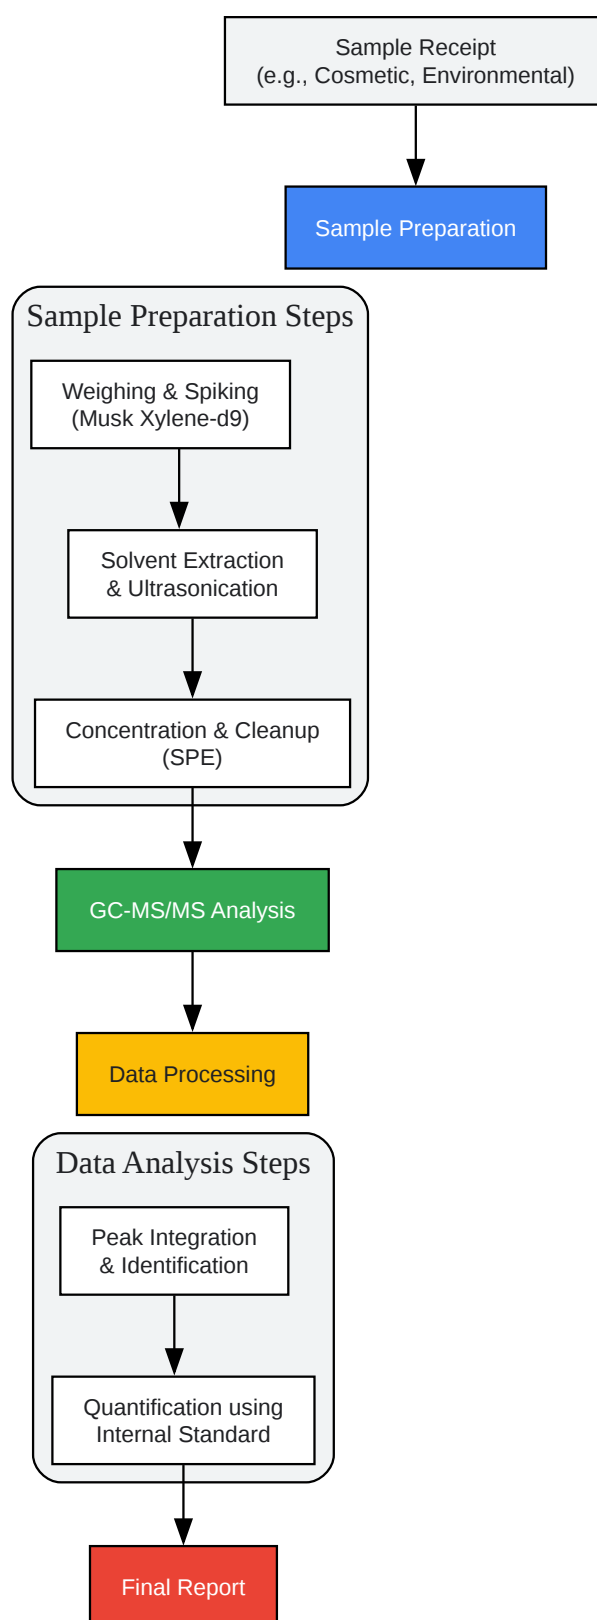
Sample Receipt
(e.g., Cosmetic, Environmental)

Sample Preparation

Sample Preparation Steps

Weighing & Spiking
(Musk Xylene-d9)

Solvent Extraction
& Ultrasonication

Concentration & Cleanup
(SPE)

GC-MS/MS Analysis

Data Processing

Data Analysis Steps

Peak Integration
& Identification

Quantification using
Internal Standard

Final Report